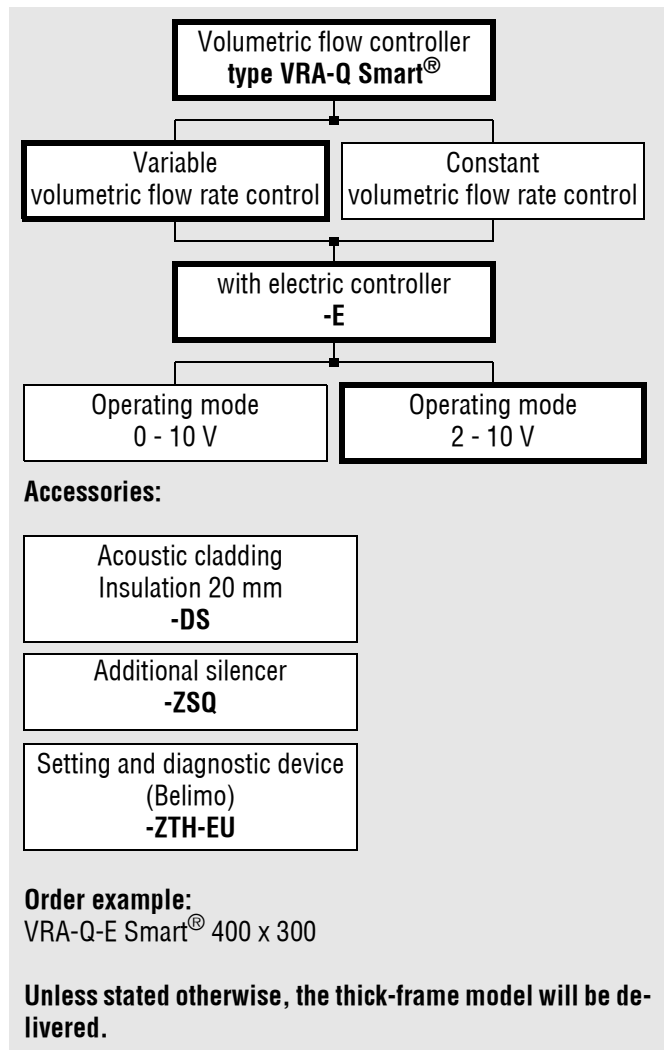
Volumetric flow controller
type VRA-Q Smart®

Variable
volumetric flow rate control

Constant
volumetric flow rate control

with electric controller
-E

Operating mode
0 - 10 V

Operating mode
2 - 10 V

Accessories:

Acoustic cladding
Insulation 20 mm
-DS

Additional silencer
-ZSQ

Setting and diagnostic device
(Belimo)
-ZTH-EU

Order example:
VRA-Q-E Smart® 400 x 300

Unless stated otherwise, the thick-frame model will be delivered.